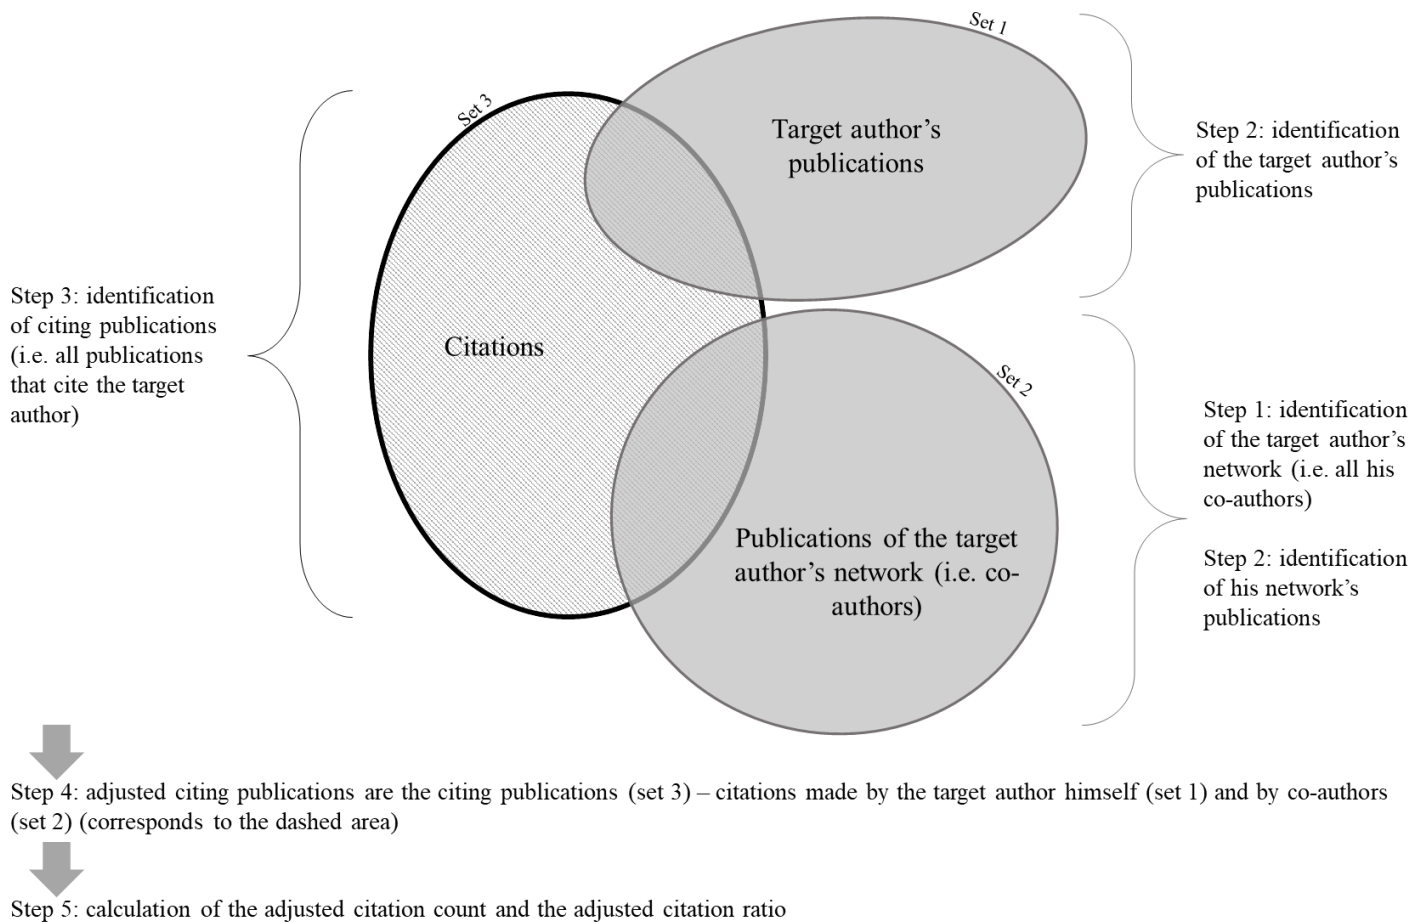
Set 1

Target author's publications

Step 2: identification of the target author's publications

Set 3

Step 3: identification of citing publications (i.e. all publications that cite the target author)

Citations

Set 2

Step 1: identification of the target author's network (i.e. all his co-authors)

Step 2: identification of his network's publications

Publications of the target author's network (i.e. co-authors)

Step 4: adjusted citing publications are the citing publications (set 3) – citations made by the target author himself (set 1) and by co-authors (set 2) (corresponds to the dashed area)

Step 5: calculation of the adjusted citation count and the adjusted citation ratio